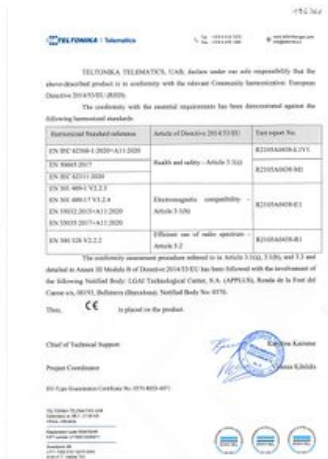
TELTONIKA | Telematics

TELTONIKA TELEMATICS, UAB, declare under our sole responsibility that the above-described product is in conformity with the relevant Community harmonization: European Directive 2014/53/EU (RED).

The conformity with the essential requirements has been demonstrated against the following harmonized standards:

| Harmonized Standard reference | Article of Directive 2014/53/EU | Test report No. |
|---|---|---|
| EN IEC 62368-1:2020+A11:2020 | Health and safety – Article 3.1(a) | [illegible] |
| EN 50665:2017 | | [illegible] |
| EN IEC 62311:2020 | | |
| EN 301 489-1 V2.2.3 EN 301 489-17 V3.2.4 EN 55032:2015+A11:2020 EN 55035:2017+A11:2020 | Electromagnetic compatibility – Article 3.1(b) | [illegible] |
| EN 300 328 V2.2.2 | Efficient use of radio spectrum – Article 3.2 | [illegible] |

The conformity assessment procedure referred to in Article 3.1(a), 3.1(b), and 3.2 and detailed in Annex III Module B of Directive 2014/53/EU has been followed with the involvement of the following Notified Body: LGAI Technological Center, S.A. (APPLUS), Ronda de la Font del Carme s/n, 08193, Bellaterra (Barcelona). Notified Body No: 0370.

Thus, CE is placed on the product.

Chief of Technical Support

Project Coordinator

EU-Type Examination Certificate No: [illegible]

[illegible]